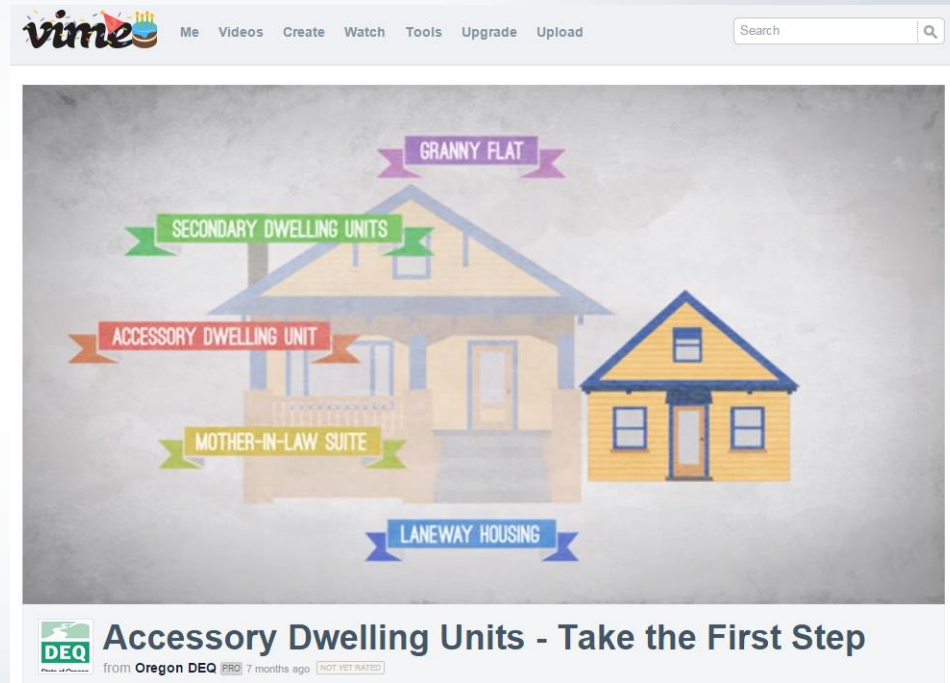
vimeo Me Videos Create Watch Tools Upgrade Upload

Search

GRANNY FLAT

SECONDARY DWELLING UNITS

ACCESSORY DWELLING UNIT

MOTHER-IN-LAW SUITE

LANEWAY HOUSING

DEQ
State of Oregon

Accessory Dwelling Units - Take the First Step

from Oregon DEQ PRO 7 months ago NOT YET RATED